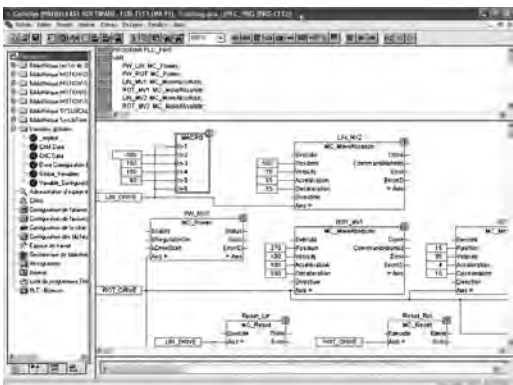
PROGRAM PLC_PRG
VAR
PW_LIN: MC_Power;
PW_ROT: MC_Power;
LIN_MV1: MC_MoveAbsolute;
LIN_MV2: MC_MoveAbsolute;
ROT_MV1: MC_MoveAbsolute;
ROT_MV2: MC_MoveAbsolute;

MACRO
LIN_MV2
MC_MoveAbsolute
Execute
Done
Position
CommandAborted
Velocity
Error
Acceleration
ErrorID
Deceleration
Direction
Axis
100
150
15
15
LIN_DRIVE
PW_ROT
MC_Power
Enable
Status
bRegulatorOn
Error
bDriveStart
ErrorID
Axis
ROT_DRIVE
ROT_MV1
MC_MoveAbsolute
Execute
Done
Position
CommandAborted
Velocity
Error
Acceleration
ErrorID
Deceleration
Direction
Axis
270
100
100
100
MC_MoveAbsolute
Execute
Position
Velocity
Acceleration
Deceleration
Direction
Axis
15
80
4
4
Reset_Lin
MC_Reset
Execute
Done
Axis
Error
LIN_DRIVE
Reset_Rot
MC_Reset
Execute
Done
Axis
Error
ROT_DRIVE